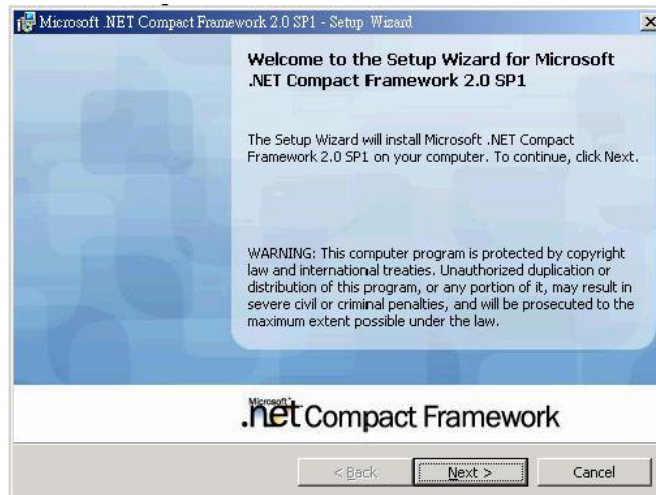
Microsoft .NET Compact Framework 2.0 SP1 - Setup Wizard

Welcome to the Setup Wizard for Microsoft .NET Compact Framework 2.0 SP1

The Setup Wizard will install Microsoft .NET Compact Framework 2.0 SP1 on your computer. To continue, click Next.

WARNING: This computer program is protected by copyright law and international treaties. Unauthorized duplication or distribution of this program, or any portion of it, may result in severe civil or criminal penalties, and will be prosecuted to the maximum extent possible under the law.

Microsoft .net Compact Framework

< Back Next > Cancel